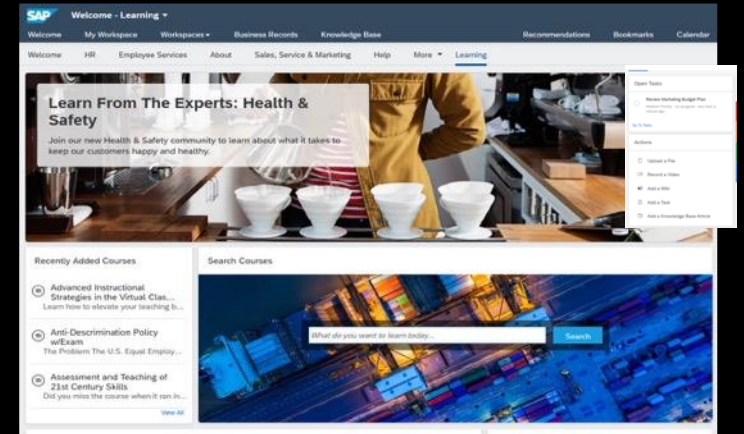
SAP Welcome - Learning ▾

Welcome My Workspace Workspaces ▾ Business Records Knowledge Base Recommendations Bookmarks Calendar

Welcome HR Employee Services About Sales, Service & Marketing Help More ▾ Learning

Learn From The Experts: Health & Safety

Join our new Health & Safety community to learn about what it takes to keep our customers happy and healthy.

Open Tasks

Review Marketing Budget Plan

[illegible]

Go To Tasks

Actions

Upload a File

Record a Video

Add a Wiki

Add a Task

Add a Knowledge Base Article

Recently Added Courses

Advanced Instructional Strategies in the Virtual Clas...
Learn how to elevate your teaching b...

Anti-Descrimination Policy w/Exam
The Problem The U.S. Equal Employ...

Assessment and Teaching of 21st Century Skills
Did you miss the course when it ran in...

View All

Search Courses

What do you want to learn today...

Search